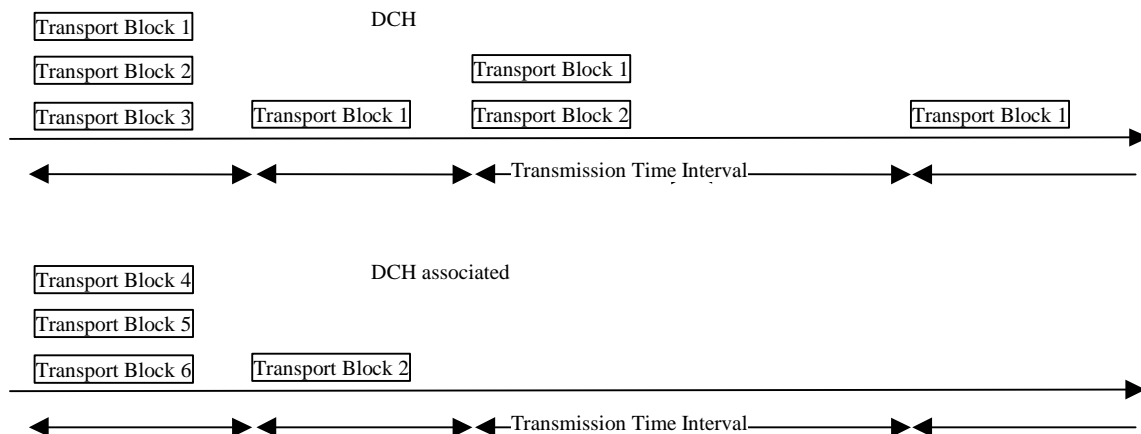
Transport Block 1

DCH

Transport Block 2

Transport Block 1

Transport Block 3

Transport Block 1

Transport Block 2

Transport Block 1

Transmission Time Interval

Transport Block 4

DCH associated

Transport Block 5

Transport Block 6

Transport Block 2

Transmission Time Interval